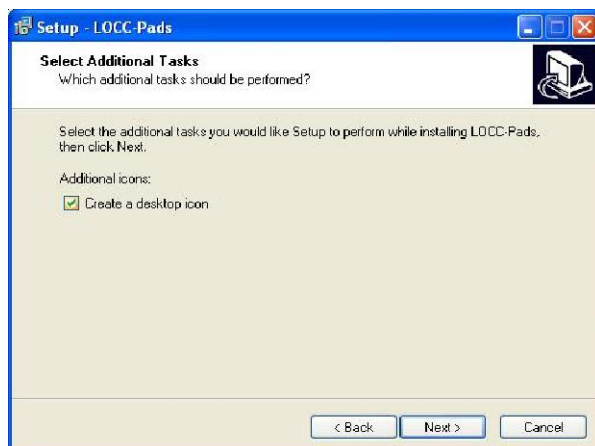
Setup - LOCC-Pads

Select Additional Tasks
Which additional tasks should be performed?

Select the additional tasks you would like Setup to perform while installing LOCC-Pads, then click Next.

Additional icons:

Create a desktop icon

< Back
Next >
Cancel